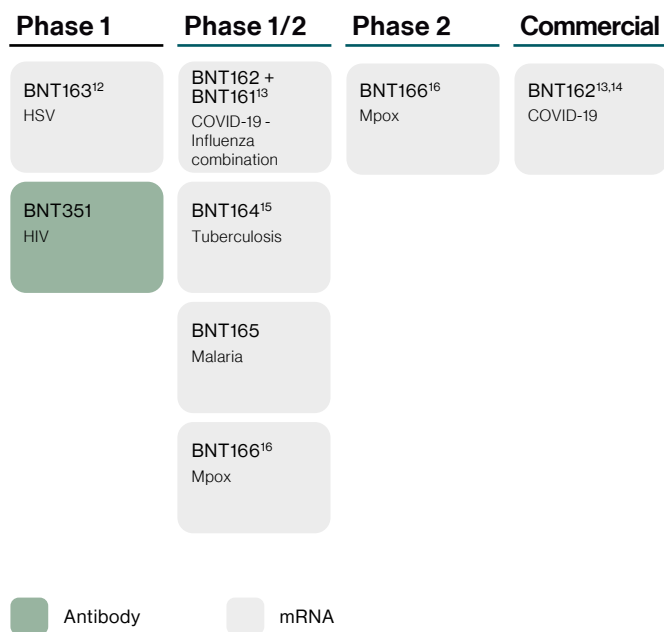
Phase 1

BNT163$^{12}$
HSV

BNT351
HIV

Phase 1/2

BNT162 + BNT161$^{13}$
COVID-19 - Influenza combination

BNT164$^{15}$
Tuberculosis

BNT165
Malaria

BNT166$^{16}$
Mpox

Phase 2

BNT166$^{16}$
Mpox

Commercial

BNT162$^{13,14}$
COVID-19

Antibody

mRNA